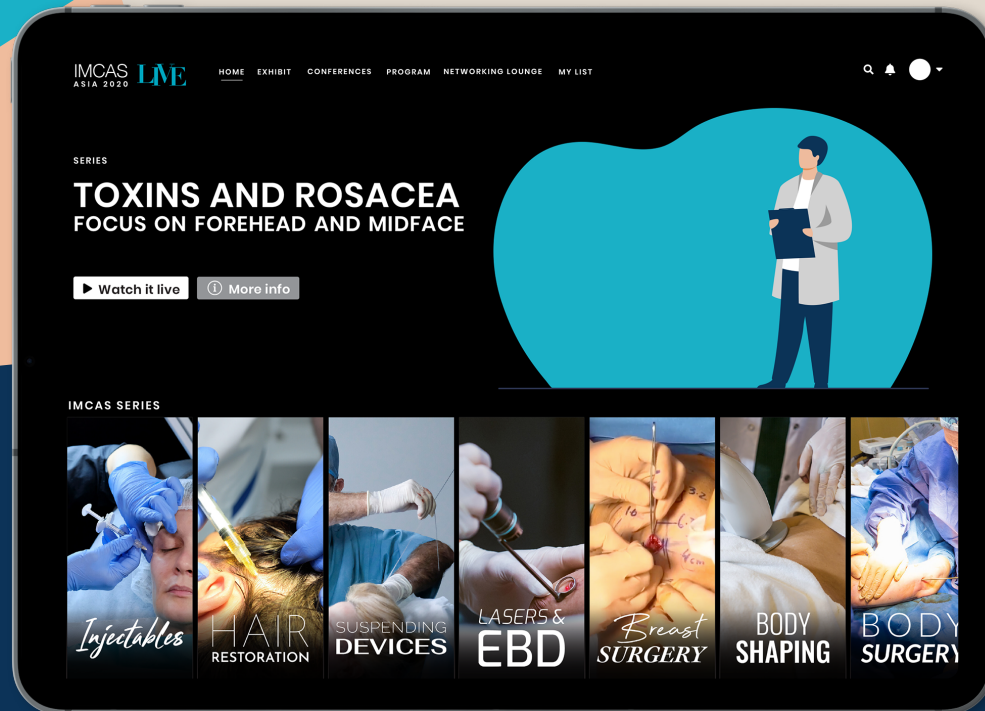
IMCAS ASIA 2020 LIVE

HOME EXHIBIT CONFERENCES PROGRAM NETWORKING LOUNGE MY LIST

SERIES

TOXINS AND ROSACEA
FOCUS ON FOREHEAD AND MIDFACE

Watch it live
More info

IMCAS SERIES

Injectables

HAIR RESTORATION

SUSPENDING DEVICES

LASERS & EBD

Breast SURGERY

BODY SHAPING

BODY SURGERY